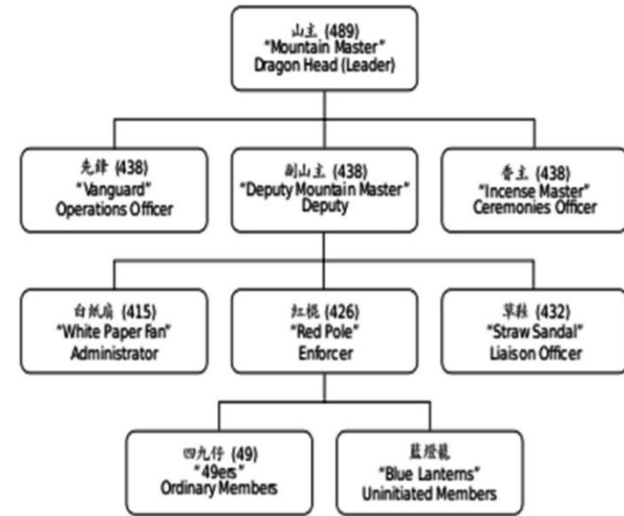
山主 (489)
"Mountain Master"
Dragon Head (Leader)

先鋒 (438)
"Vanguard"
Operations Officer

副山主 (438)
"Deputy Mountain Master"
Deputy

香主 (438)
"Incense Master"
Ceremonies Officer

白紙扇 (415)
"White Paper Fan"
Administrator

紅棍 (426)
"Red Pole"
Enforcer

草鞋 (432)
"Straw Sandal"
Liaison Officer

四九仔 (49)
"49ers"
Ordinary Members

藍燈籠
"Blue Lanterns"
Uninitiated Members